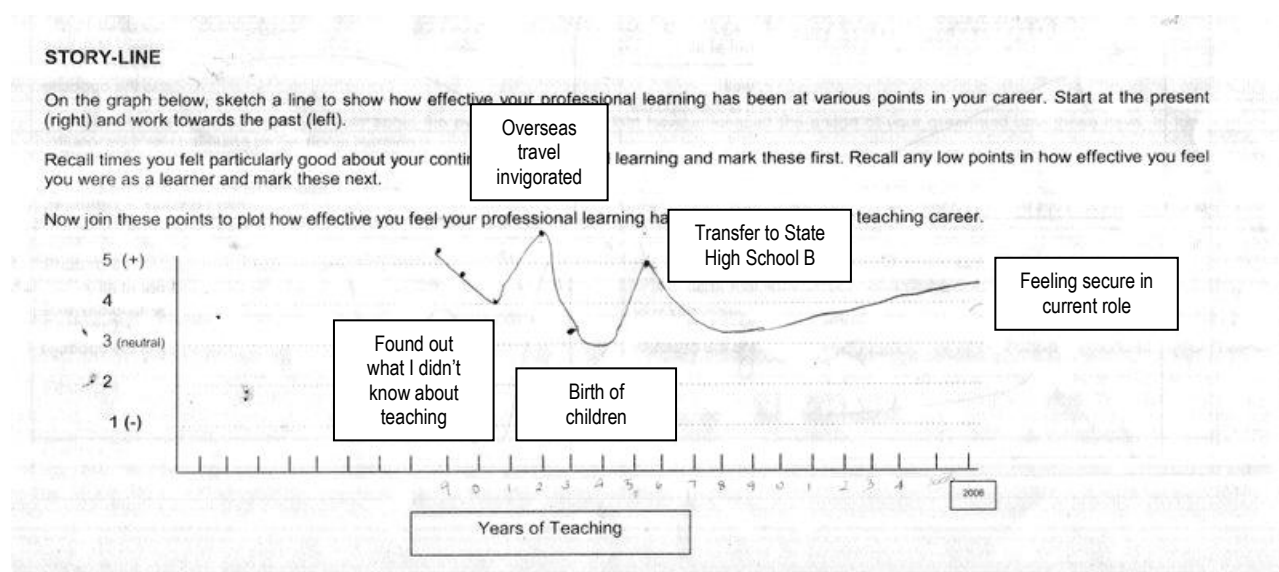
STORY-LINE

On the graph below, sketch a line to show how effective your professional learning has been at various points in your career. Start at the present (right) and work towards the past (left).

Recall times you felt particularly good about your conti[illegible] learning and mark these first. Recall any low points in how effective you feel you were as a learner and mark these next.

Now join these points to plot how effective you feel your professional learning ha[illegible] teaching career.

Overseas travel invigorated

Transfer to State High School B

Feeling secure in current role

Found out what I didn't know about teaching

Birth of children

5 (+)
4
3 (neutral)
2
1 (-)

9 0 1 2 3 4 5 6 7 8 9 0 1 2 3 4

2006

Years of Teaching